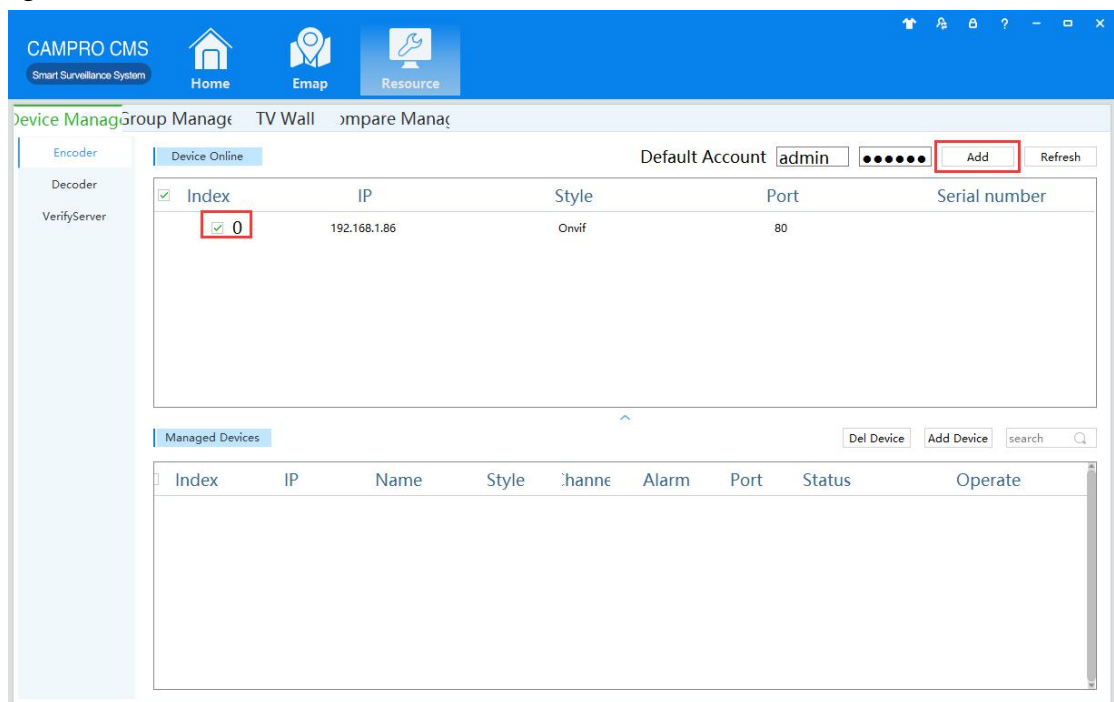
CAMPRO CMS
Smart Surveillance System

Home
Emap
Resource

)evice ManagGroup Manage TV Wall ompare Manac

Encoder
Decoder
VerifyServer

Device Online
Default Account admin ●●●●●● Add Refresh

| Index | IP | Style | Port | Serial number |
|---|---|---|---|---|
| 0 | 192.168.1.86 | Onvif | 80 | |

Managed Devices
Del Device Add Device search

| Index | IP | Name | Style | :hanne | Alarm | Port | Status | Operate |
|---|---|---|---|---|---|---|---|---|